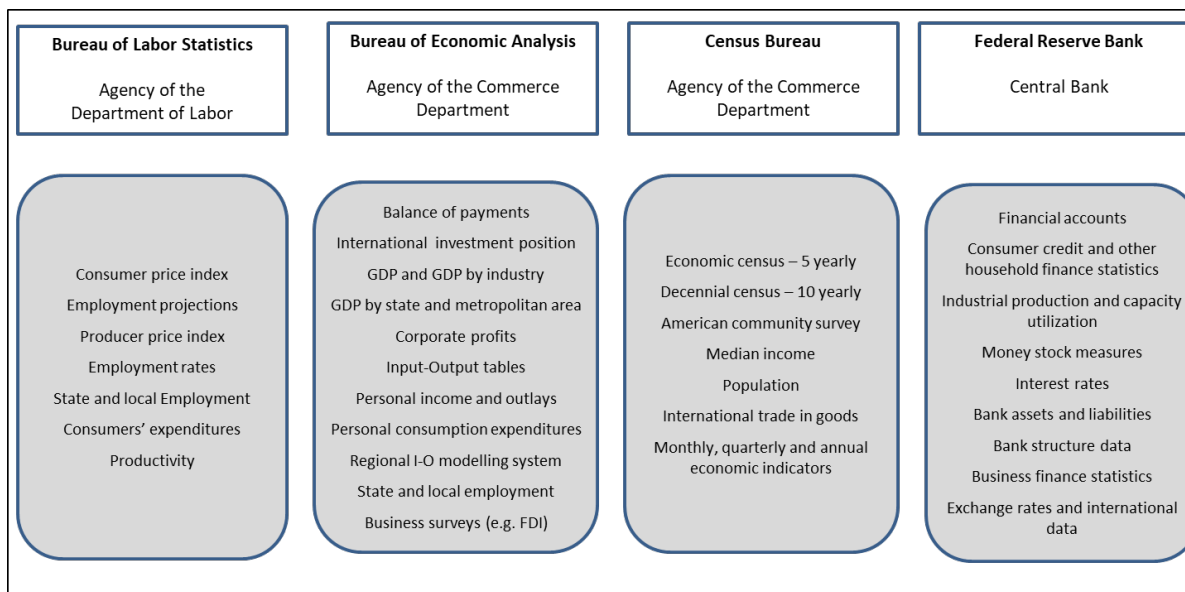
Bureau of Labor Statistics

Agency of the Department of Labor

Consumer price index
Employment projections
Producer price index
Employment rates
State and local Employment
Consumers' expenditures
Productivity

Bureau of Economic Analysis

Agency of the Commerce Department

Balance of payments
International investment position
GDP and GDP by industry
GDP by state and metropolitan area
Corporate profits
Input-Output tables
Personal income and outlays
Personal consumption expenditures
Regional I-O modelling system
State and local employment
Business surveys (e.g. FDI)

Census Bureau

Agency of the Commerce Department

Economic census – 5 yearly
Decennial census – 10 yearly
American community survey
Median income
Population
International trade in goods
Monthly, quarterly and annual economic indicators

Federal Reserve Bank

Central Bank

Financial accounts
Consumer credit and other household finance statistics
Industrial production and capacity utilization
Money stock measures
Interest rates
Bank assets and liabilities
Bank structure data
Business finance statistics
Exchange rates and international data